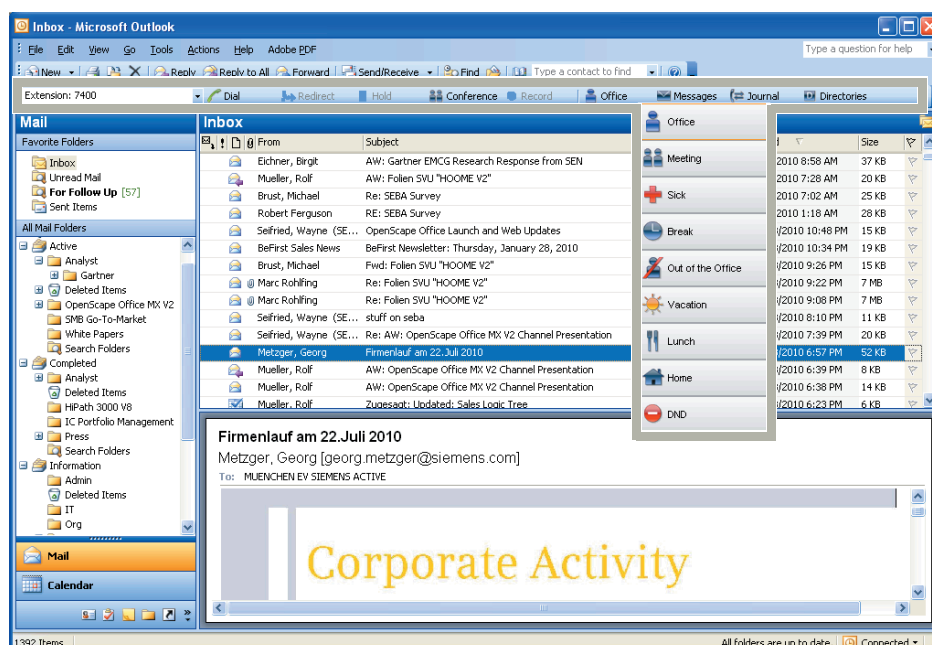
Inbox - Microsoft Outlook

File Edit View Go Tools Actions Help Adobe PDF

Type a question for help

New Reply Reply to All Forward Send/Receive Find Type a contact to find

Extension: 7400 Dial Redirect Hold Conference Record Office Messages Journal Directories

Mail

Favorite Folders

Inbox
Unread Mail
For Follow Up [57]
Sent Items

All Mail Folders

Active
Analyst
Gartner
Deleted Items
OpenScape Office MX V2
SMB Go-To-Market
White Papers
Search Folders
Completed
Analyst
Deleted Items
HiPath 3000 V8
IC Portfolio Management
Press
Search Folders
Information
Admin
Deleted Items
IT
Org

Mail

Calendar

Inbox

| From | Subject | | Size |
|---|---|---|---|
| Eichner, Birgit | AW: Gartner EMCG Research Response from SEN | 2010 8:58 AM | 37 KB |
| Mueller, Rolf | AW: Folien SVU "HOOME V2" | 2010 7:28 AM | 20 KB |
| Brust, Michael | Re: SEBA Survey | 2010 7:02 AM | 25 KB |
| Robert Ferguson | RE: SEBA Survey | 2010 1:18 AM | 28 KB |
| Seifried, Wayne (SE... | OpenScape Office Launch and Web Updates | /2010 10:48 PM | 15 KB |
| BeFirst Sales News | BeFirst Newsletter: Thursday, January 28, 2010 | /2010 10:34 PM | 19 KB |
| Brust, Michael | Fwd: Folien SVU "HOOME V2" | /2010 9:26 PM | 15 KB |
| Marc Rohlfing | Re: Folien SVU "HOOME V2" | /2010 9:22 PM | 7 MB |
| Marc Rohlfing | Re: Folien SVU "HOOME V2" | /2010 9:08 PM | 7 MB |
| Seifried, Wayne (SE... | stuff on seba | /2010 8:10 PM | 11 KB |
| Seifried, Wayne (SE... | Re: AW: OpenScape Office MX V2 Channel Presentation | /2010 7:39 PM | 20 KB |
| Metzger, Georg | Firmenlauf am 22.Juli 2010 | /2010 6:57 PM | 52 KB |
| Mueller, Rolf | AW: OpenScape Office MX V2 Channel Presentation | /2010 6:39 PM | 8 KB |
| Mueller, Rolf | AW: OpenScape Office MX V2 Channel Presentation | /2010 6:38 PM | 14 KB |
| Mueller, Rolf | Zugesagt: Updated: Sales Logic Tree | /2010 6:23 PM | 6 KB |

Office
Meeting
Sick
Break
Out of the Office
Vacation
Lunch
Home
DND

Firmenlauf am 22.Juli 2010
Metzger, Georg [georg.metzger@siemens.com]
To: MUENCHEN EV SIEMENS ACTIVE

Corporate Activity

1392 Items
All folders are up to date.
Connected